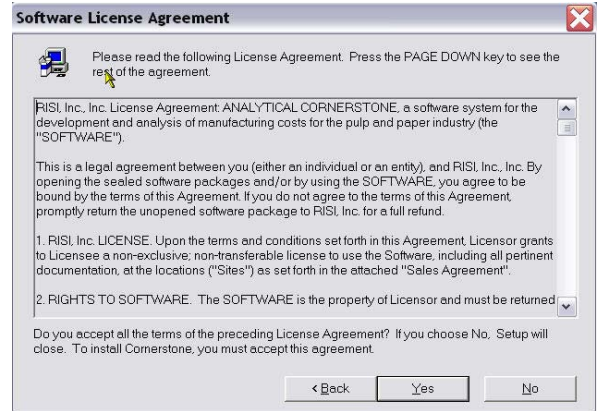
Software License Agreement

Please read the following License Agreement. Press the PAGE DOWN key to see the rest of the agreement.

RISI, Inc., Inc. License Agreement: ANALYTICAL CORNERSTONE, a software system for the development and analysis of manufacturing costs for the pulp and paper industry (the "SOFTWARE").

This is a legal agreement between you (either an individual or an entity), and RISI, Inc., Inc. By opening the sealed software packages and/or by using the SOFTWARE, you agree to be bound by the terms of this Agreement. If you do not agree to the terms of this Agreement, promptly return the unopened software package to RISI, Inc. for a full refund.

1. RISI, Inc. LICENSE. Upon the terms and conditions set forth in this Agreement, Licensor grants to Licensee a non-exclusive; non-transferable license to use the Software, including all pertinent documentation, at the locations ("Sites") as set forth in the attached "Sales Agreement".

2. RIGHTS TO SOFTWARE. The SOFTWARE is the property of Licensor and must be returned

Do you accept all the terms of the preceding License Agreement? If you choose No, Setup will close. To install Cornerstone, you must accept this agreement.

< Back Yes No